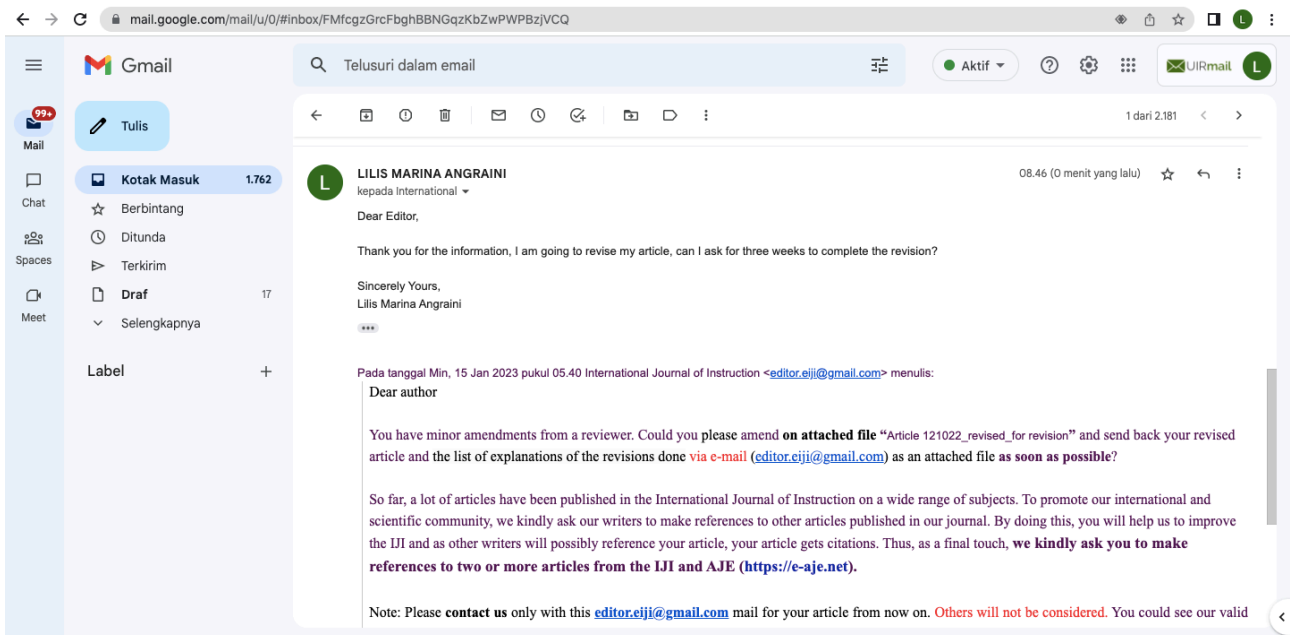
mail.google.com/mail/u/0/#inbox/FMfcgzGrcFbghBBNGqzKbZwPWPBzjVCQ

Gmail

Telusuri dalam email

Aktif

UIRmail

L

99+

Mail

Chat

Spaces

Meet

Tulis

Kotak Masuk 1.762

Berbintang

Ditunda

Terkirim

Draf 17

Selengkapnya

Label +

1 dari 2.181

LILIS MARINA ANGRAINI

kepada International

08.46 (0 menit yang lalu)

Dear Editor,

Thank you for the information, I am going to revise my article, can I ask for three weeks to complete the revision?

Sincerely Yours,
Lilis Marina Angraini

Pada tanggal Min, 15 Jan 2023 pukul 05.40 International Journal of Instruction <editor.eiji@gmail.com> menulis:

Dear author

You have minor amendments from a reviewer. Could you please amend **on attached file “**Article 121022_revised_for revision**”** and send back your revised article and the list of explanations of the revisions done via e-mail (editor.eiji@gmail.com) as an attached file **as soon as possible**?

So far, a lot of articles have been published in the International Journal of Instruction on a wide range of subjects. To promote our international and scientific community, we kindly ask our writers to make references to other articles published in our journal. By doing this, you will help us to improve the IJI and as other writers will possibly reference your article, your article gets citations. Thus, as a final touch, **we kindly ask you to make references to two or more articles from the IJI and AJE (https://e-aje.net).**

Note: Please **contact us** only with this **editor.eiji@gmail.com** mail for your article from now on. Others will not be considered. You could see our valid